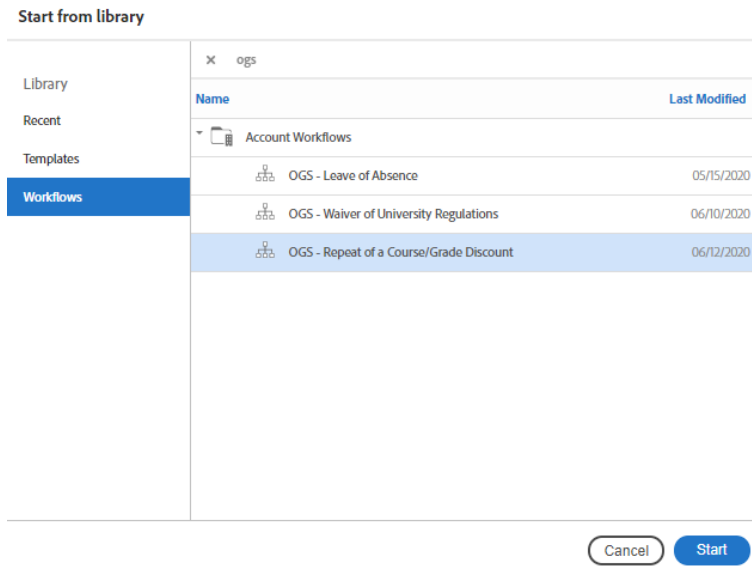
Start from library

Library

Recent

Templates

Workflows

× ogs

| Name | Last Modified |
|---|---|
| Account Workflows | |
| OGS - Leave of Absence | 05/15/2020 |
| OGS - Waiver of University Regulations | 06/10/2020 |
| OGS - Repeat of a Course/Grade Discount | 06/12/2020 |

Cancel

Start